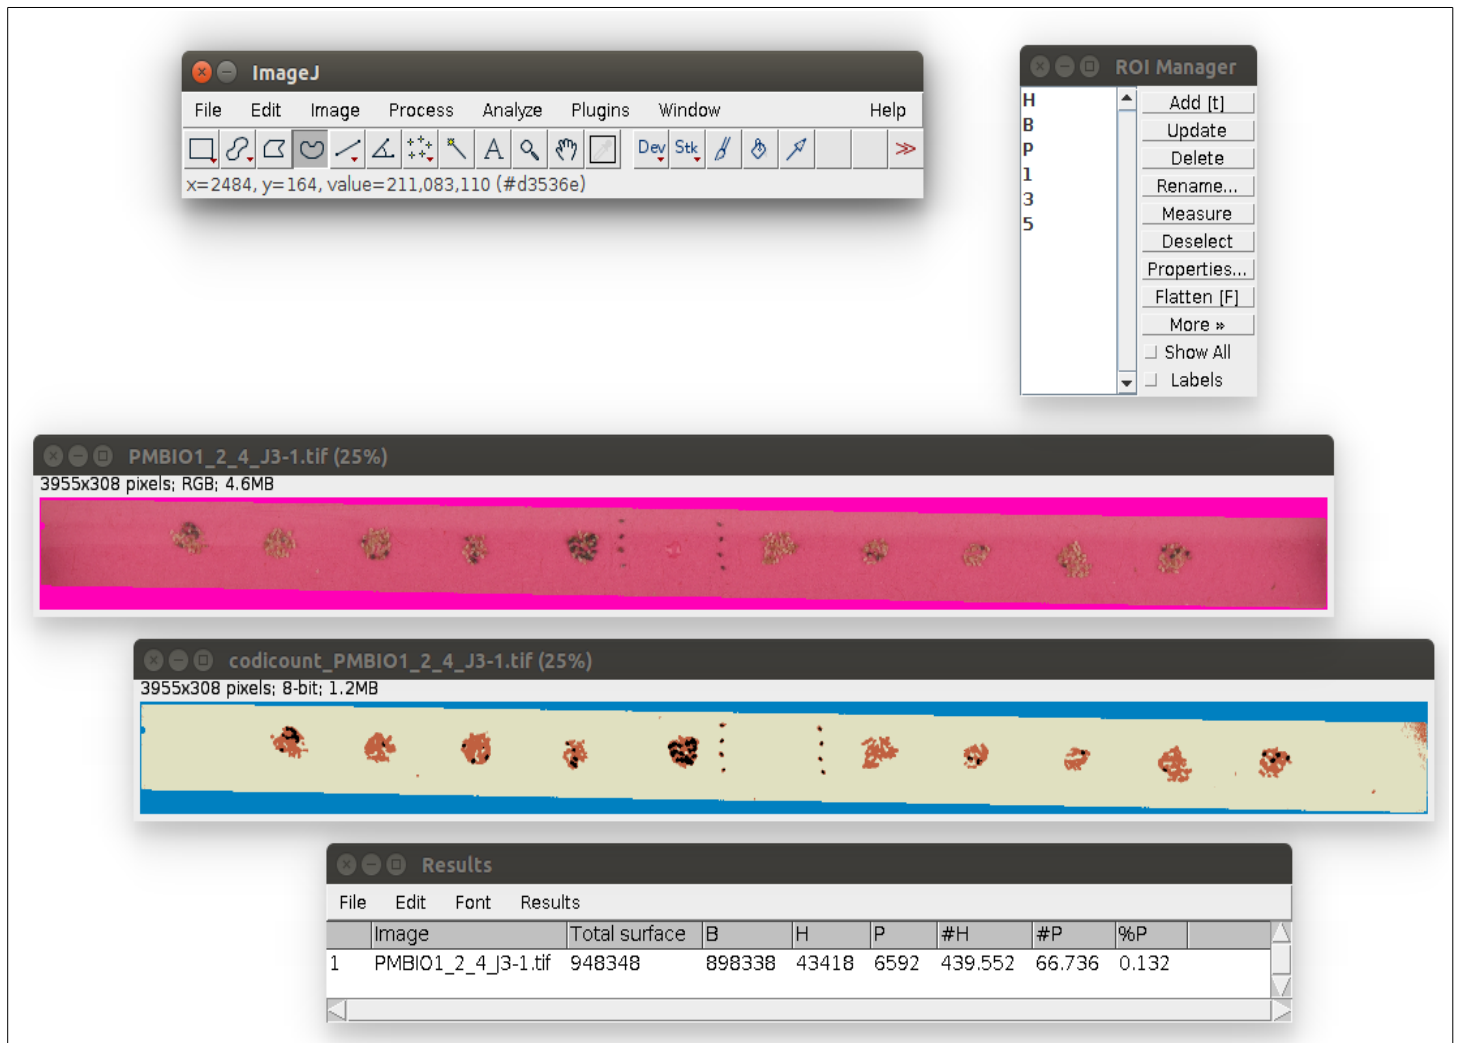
ImageJ

File Edit Image Process Analyze Plugins Window Help

Dev Stk

x=2484, y=164, value=211,083,110 (#d3536e)

ROI Manager

H
B
P
1
3
5

Add [t]
Update
Delete
Rename...
Measure
Deselect
Properties...
Flatten [F]
More »
Show All
Labels

PMBIO1_2_4_J3-1.tif (25%)

3955x308 pixels; RGB; 4.6MB

codicount_PMBIO1_2_4_J3-1.tif (25%)

3955x308 pixels; 8-bit; 1.2MB

Results

File Edit Font Results

| | Image | Total surface | B | H | P | #H | #P | %P |
|---|---|---|---|---|---|---|---|---|
| 1 | PMBIO1_2_4_J3-1.tif | 948348 | 898338 | 43418 | 6592 | 439.552 | 66.736 | 0.132 |